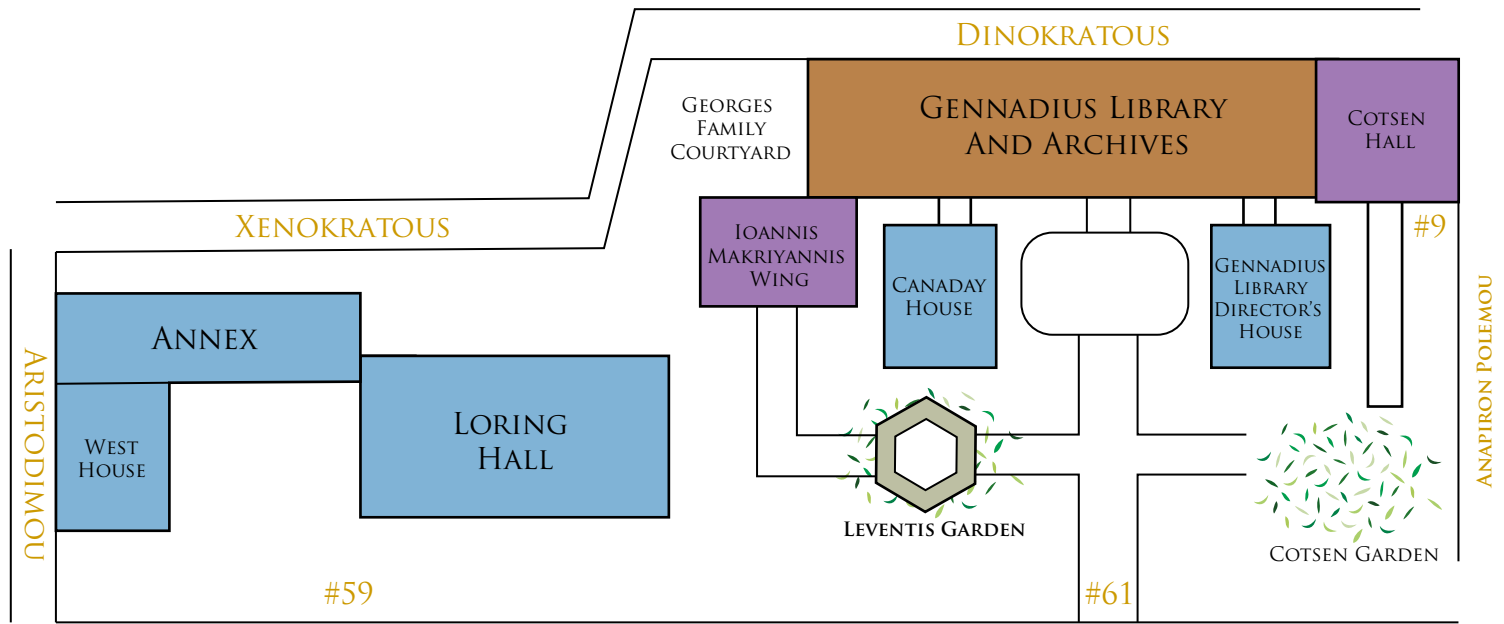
Dinokratous

Georges Family Courtyard

Gennadius Library And Archives

Cotsen Hall

Xenokratous

Ioannis Makriyannis Wing

Canaday House

Gennadius Library Director's House

#9

Anapiron Polemou

Aristodimou

Annex

West House

Loring Hall

Leventis Garden

Cotsen Garden

#59

#61